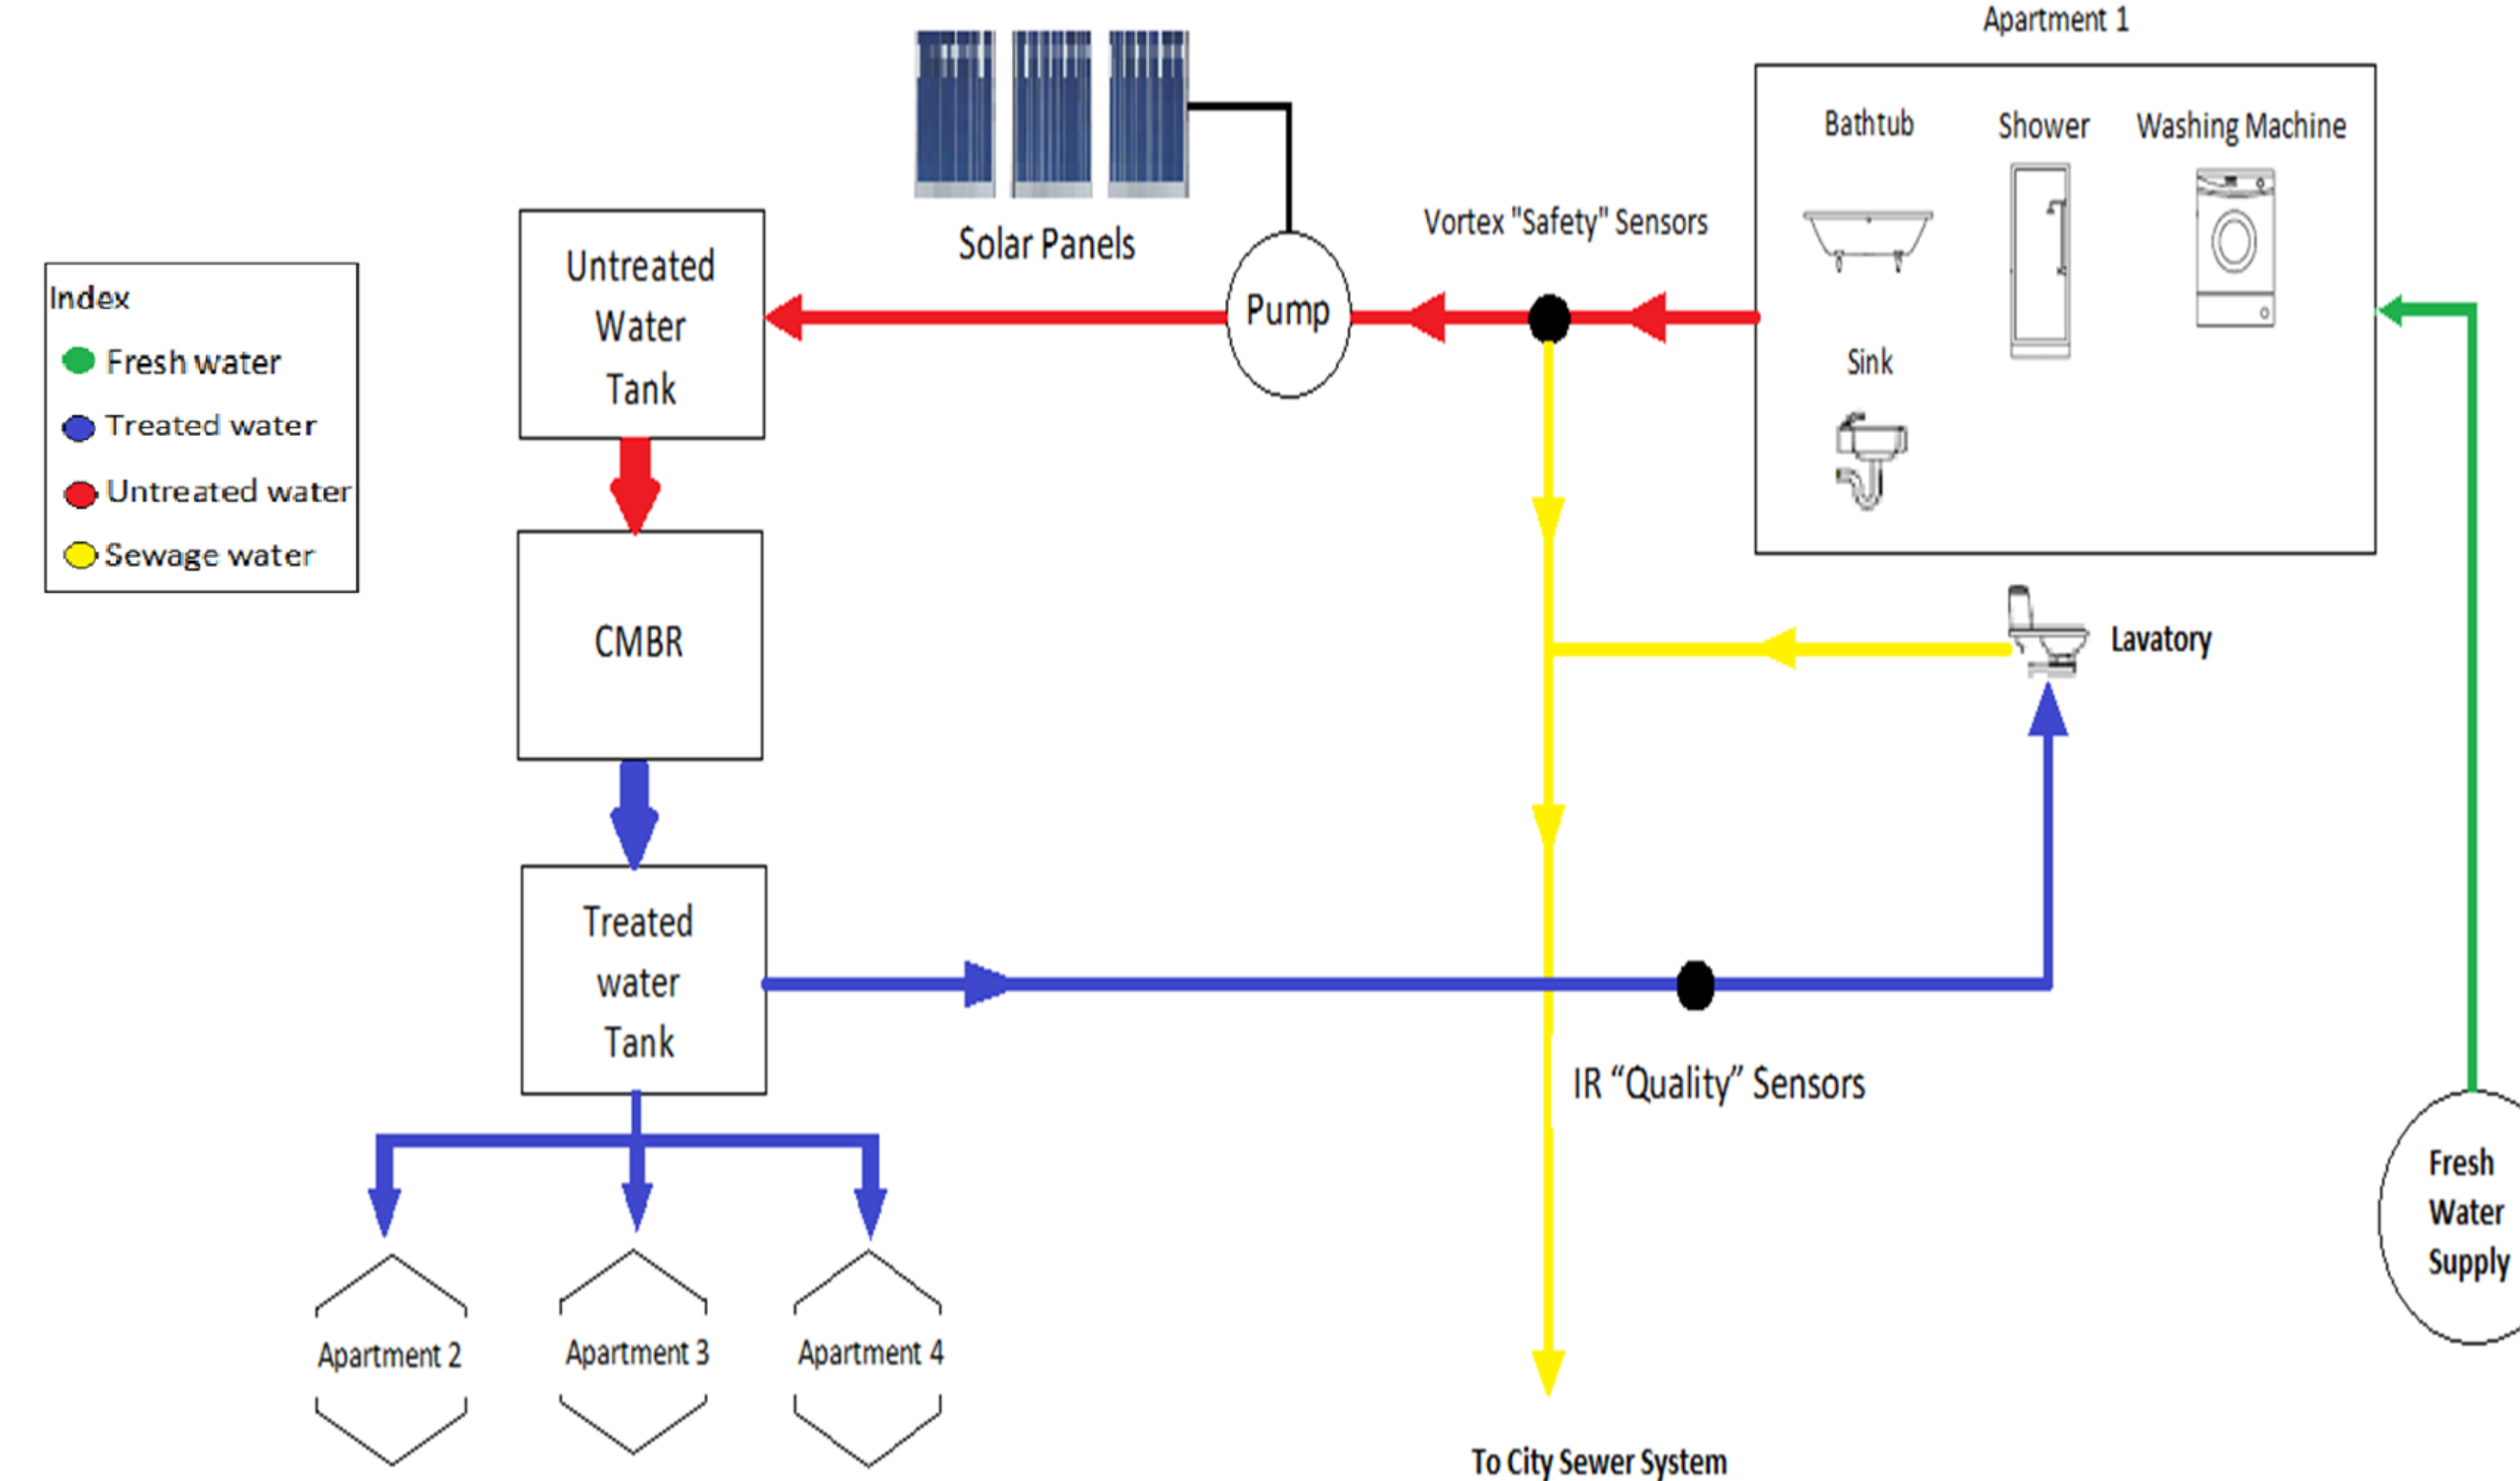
Apartment 1

Bathtub

Shower

Washing Machine

Sink

Solar Panels

Vortex "Safety" Sensors

Untreated Water Tank

Pump

Index

Fresh water

Treated water

Untreated water

Sewage water

CMBR

Lavatory

Treated water Tank

IR "Quality" Sensors

Fresh Water Supply

Apartment 2

Apartment 3

Apartment 4

To City Sewer System